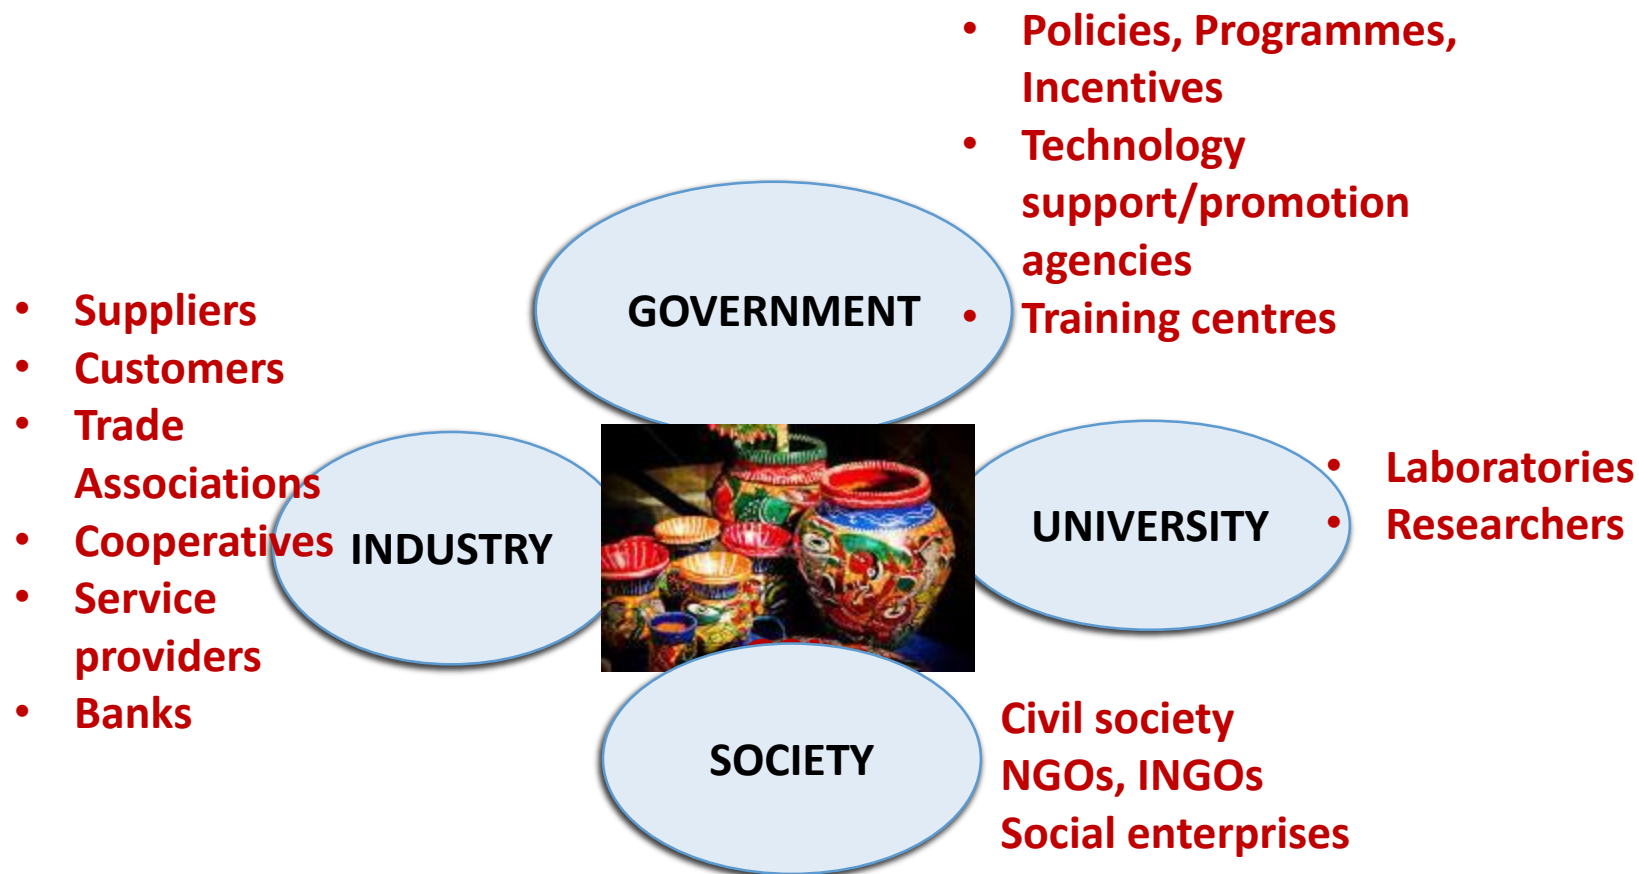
GOVERNMENT

- Policies, Programmes, Incentives
- Technology support/promotion agencies
- Training centres

- Suppliers
- Customers
- Trade Associations
- Cooperatives
- Service providers
- Banks

INDUSTRY

UNIVERSITY

- Laboratories
- Researchers

SOCIETY

Civil society
NGOs, INGOs
Social enterprises